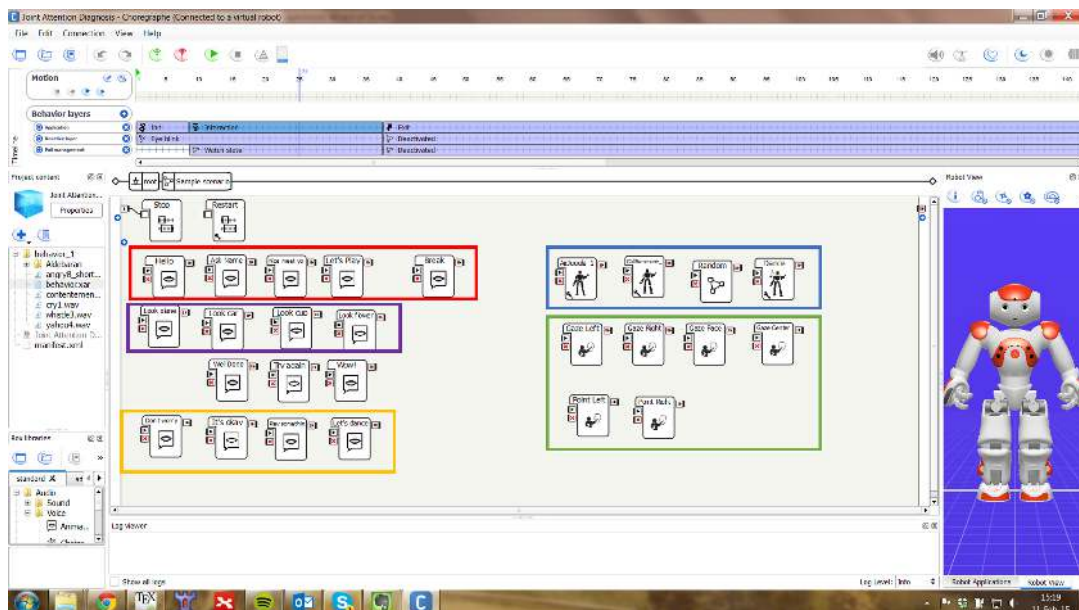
Joint Attention Diagnosis - Choregraphe (Connected to a virtual robot)

File Edit Connection View Help

Motion

Behavior layers

Init
Interaction
Exit
Eye blink
Deactivated
Watch above
Deactivated

Project content

Joint Attention...

Properties

behavior_1
Aldebaran
angry8_short...
behavior.xar
contentemen...
cry1.wav
whistle1.wav
yahoo4.wav
Joint Attention D...
manifest.xml

Box libraries

standard

Audio
Sound
Voice
Anima...

root

Sample scenario

Stop
Restart

Hello
Ask name
Nice meet yo
Let's Play
Break

Look view
Look car
Look cup
Look flower

Well Done
Try again
Wow!

Don't worry
It's okay
Remarkable
Let's dance

Random
Gaze Left
Gaze Right
Gaze Face
Gaze Center

Point Left
Point Right

Robot View

Log viewer

Show all logs

Log level: Info

Robot Applications
Robot view

15:19